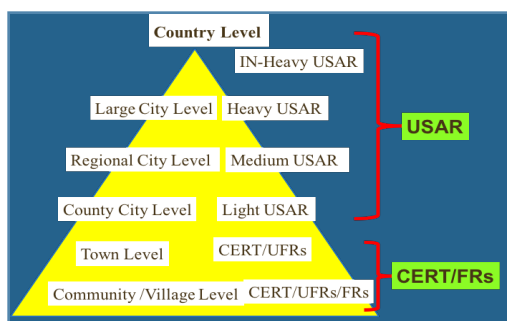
Country Level

IN-Heavy USAR

Large City Level

Heavy USAR

Regional City Level

Medium USAR

County City Level

Light USAR

Town Level

CERT/UFRs

Community /Village Level

CERT/UFRs/FRs

USAR

CERT/FRs